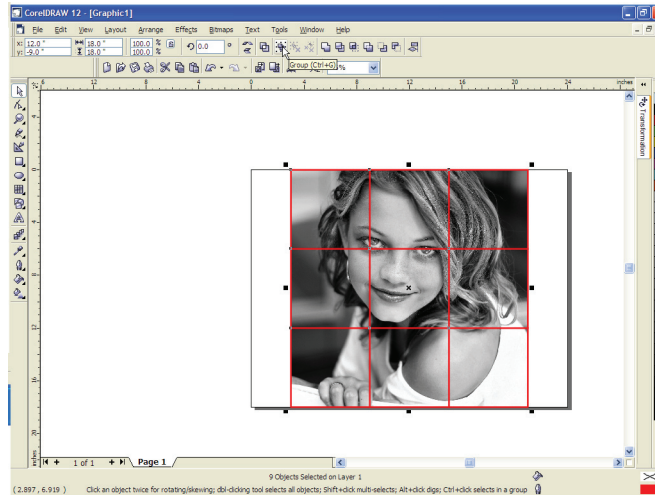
CorelDRAW 12 - [Graphic1]

File Edit View Layout Arrange Effects Bitmaps Text Tools Window Help

x: 12.0 "
y: -9.0 "
18.0 "
18.0 "
100.0 %
100.0 %
0.0 °

Group (Ctrl+G)
%

inches
6 8 10 12 14 16 18 20 24

Transformation

1 of 1 Page 1

9 Objects Selected on Layer 1
( 2.897 , 6.919 ) Click an object twice for rotating/skewing; dbl-clicking tool selects all objects; Shift+click multi-selects; Alt+click digs; Ctrl+click selects in a group